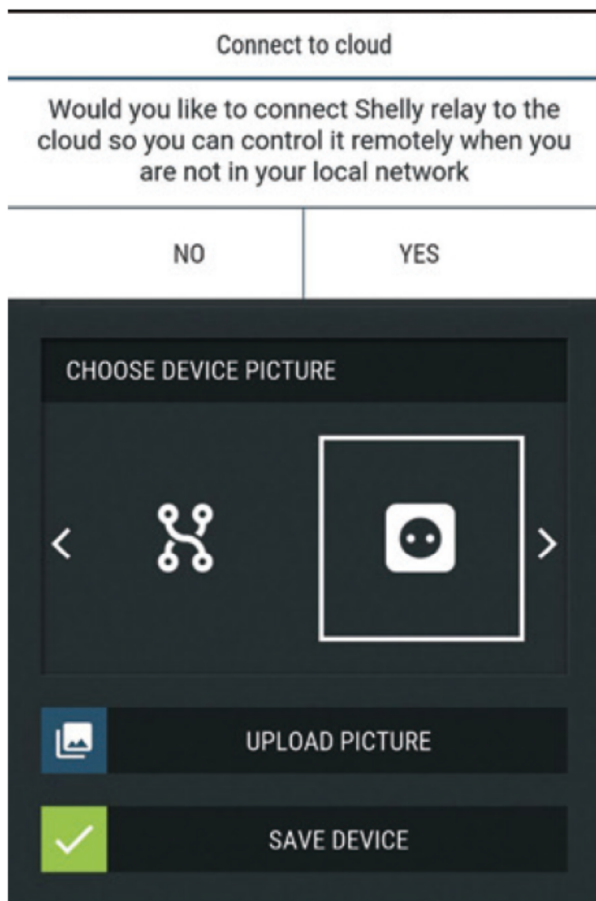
Connect to cloud

Would you like to connect Shelly relay to the cloud so you can control it remotely when you are not in your local network

NO

YES

CHOOSE DEVICE PICTURE

<

>

UPLOAD PICTURE

SAVE DEVICE